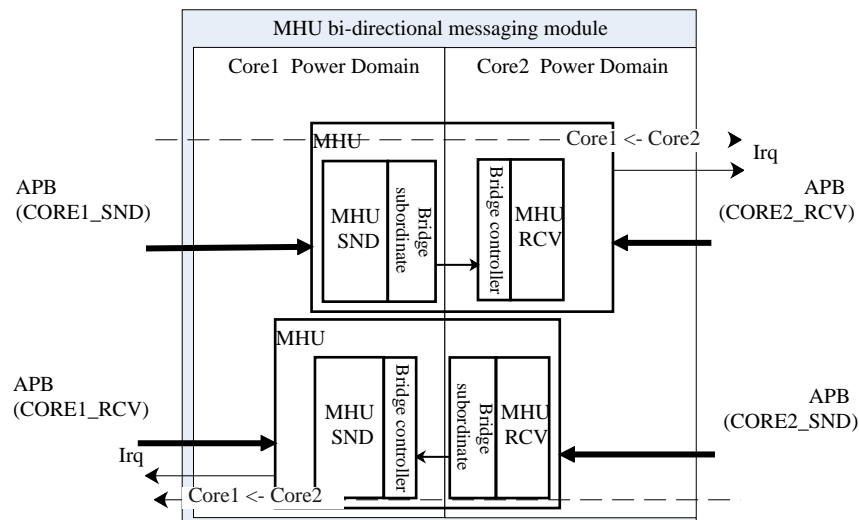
MHU bi-directional messaging module

Core1 Power Domain

Core2 Power Domain

MHU

Core1 <- Core2

Irq

APB (CORE1_SND)

MHU SND

Bridge subordinate

Bridge controller

MHU RCV

APB (CORE2_RCV)

MHU

APB (CORE1_RCV)

MHU SND

Bridge controller

Bridge subordinate

MHU RCV

APB (CORE2_SND)

Irq

Core1 <- Core2